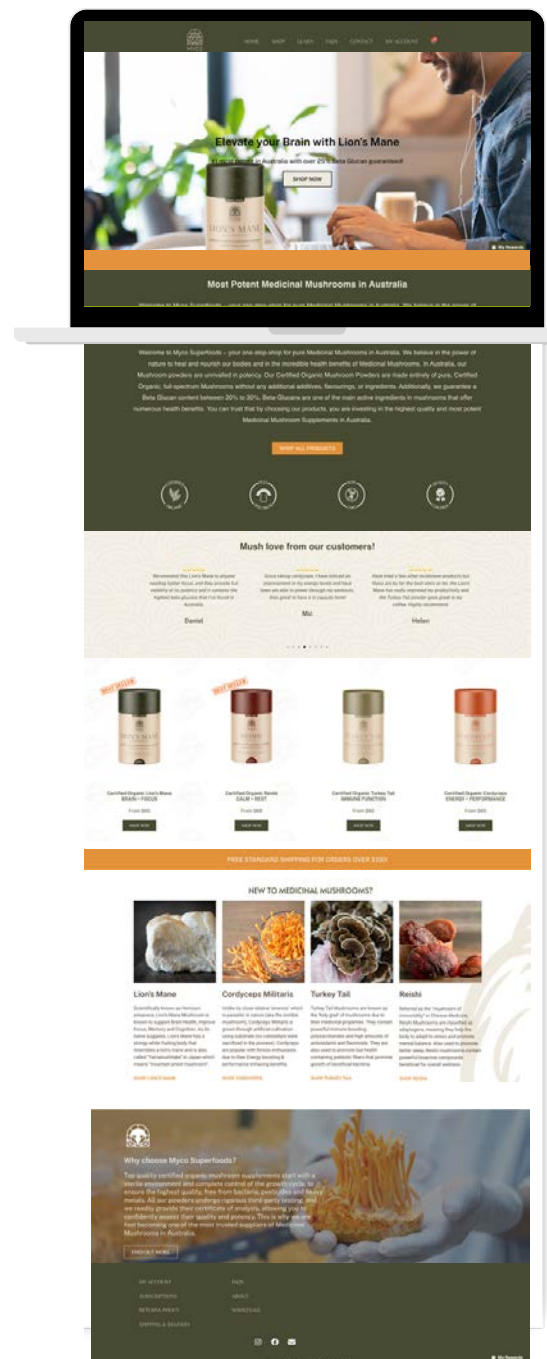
HOME SHOP LEARN FAQS CONTACT MY ACCOUNT

Elevate your Brain with Lion's Mane

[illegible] in Australia with over 25% Beta Glucan guaranteed!

SHOP NOW

Most Potent Medicinal Mushrooms in Australia

Welcome to Myco Superfoods – your one-stop shop for pure Medicinal Mushrooms in Australia. We believe in the power of nature to heal and nourish our bodies and in the incredible health benefits of Medicinal Mushrooms. In Australia, our Mushroom powders are unrivalled in potency. Our Certified Organic Mushroom Powders are made entirely of pure, Certified Organic, full-spectrum Mushrooms without any additional additives, flavourings, or ingredients. Additionally, we guarantee a Beta Glucan content between 20% to 30%. Beta Glucans are one of the main active ingredients in mushrooms that offer numerous health benefits. You can trust that by choosing our products, you are investing in the highest quality and most potent Medicinal Mushroom Supplements in Australia.

SHOP ALL PRODUCTS

Mush love from our customers!

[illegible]

Daniel

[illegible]

Mic

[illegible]

Helen

BEST SELLER

BEST SELLER

Certified Organic Lion's Mane
BRAIN + FOCUS
From $65
SHOP NOW

Certified Organic Reishi
CALM + REST
From $65
SHOP NOW

Certified Organic Turkey Tail
IMMUNE FUNCTION
From $65
SHOP NOW

Certified Organic Cordyceps
ENERGY + PERFORMANCE
From $65
SHOP NOW

FREE STANDARD SHIPPING FOR ORDERS OVER $100!

NEW TO MEDICINAL MUSHROOMS?

Lion's Mane
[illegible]
SHOP LION'S MANE

Cordyceps Militaris
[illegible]
SHOP CORDYCEPS

Turkey Tail
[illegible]
SHOP TURKEY TAIL

Reishi
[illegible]
SHOP REISHI

Why choose Myco Superfoods?

Top quality certified organic mushroom supplements start with a sterile environment and complete control of the growth cycle, to ensure the highest quality, free from bacteria, pesticides and heavy metals. All our powders undergo rigorous third-party testing, and we readily provide their certificate of analysis, allowing you to confidently assess their quality and potency. This is why we are fast becoming one of the most trusted suppliers of Medicinal Mushrooms in Australia.

CHECK IT NOW

MY ACCOUNT
SUBSCRIPTIONS
RETURNS POLICY
SHIPPING & DELIVERY

FAQS
ABOUT
WHOLESALE